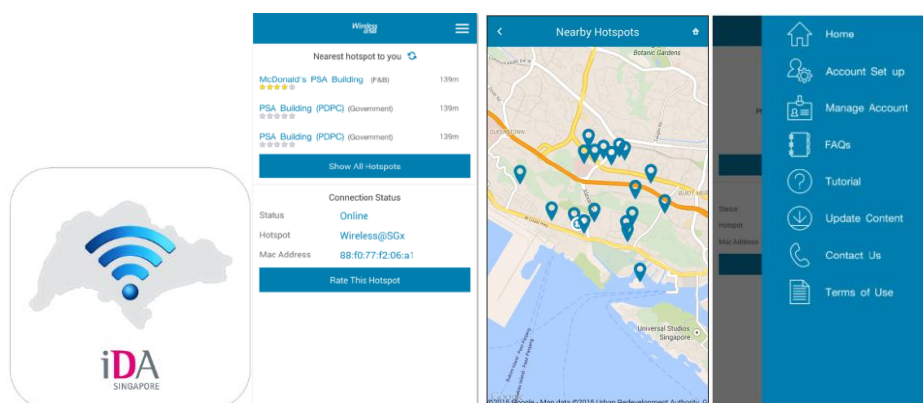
iDA
SINGAPORE

Wireless@SG

Nearest hotspot to you

McDonald's PSA Building (F&B) 139m

PSA Building (PDPC) (Government) 139m

PSA Building (PDPC) (Government) 139m

Show All Hotspots

Connection Status

| Status | Online |
|---|---|
| Hotspot | Wireless@SGx |
| Mac Address | 88:f0:77:f2:06:a1 |

Rate This Hotspot

Nearby Hotspots

Botanic Gardens

Universal Studios Singapore

©2015 Google - Map data ©2015 Urban Redevelopment Authority

Status
Hotspot
Mac Address

Home
Account Set up
Manage Account
FAQs
Tutorial
Update Content
Contact Us
Terms of Use